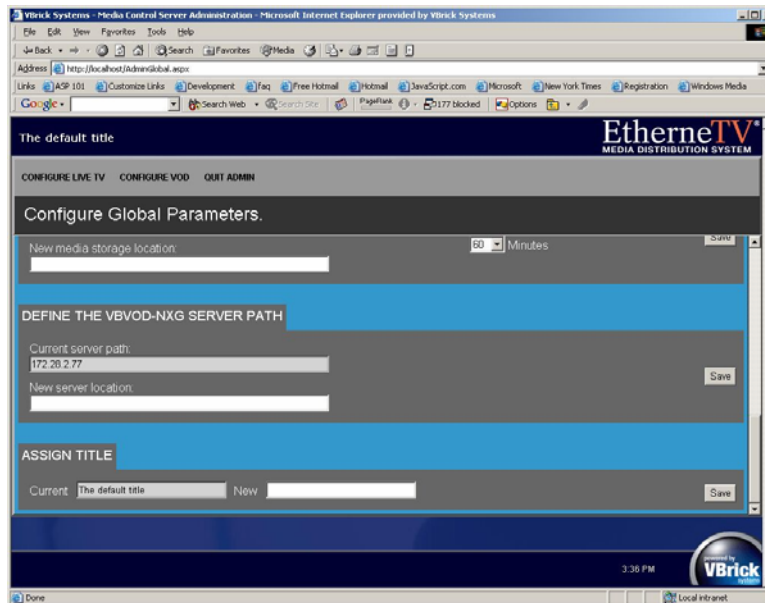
VBrick Systems - Media Control Server Administration - Microsoft Internet Explorer provided by VBrick Systems

File Edit View Favorites Tools Help

Back Search Favorites Media

Address http://localhost/AdminGlobal.aspx

Links ASP 101 Customize Links Development faq Free Hotmail Hotmail JavaScript.com Microsoft New York Times Registration Windows Media

Google Search Web Search Site PageRank 177 blocked Options

The default title

EtherneTV
MEDIA DISTRIBUTION SYSTEM

CONFIGURE LIVE TV CONFIGURE VOD QUIT ADMIN

Configure Global Parameters.

New media storage location:

60 Minutes

Save

DEFINE THE VBVOD-NXG SERVER PATH

Current server path:

172.28.2.77

New server location:

Save

ASSIGN TITLE

Current The default title New

Save

3:36 PM

powered by VBrick systems

Done

Local intranet